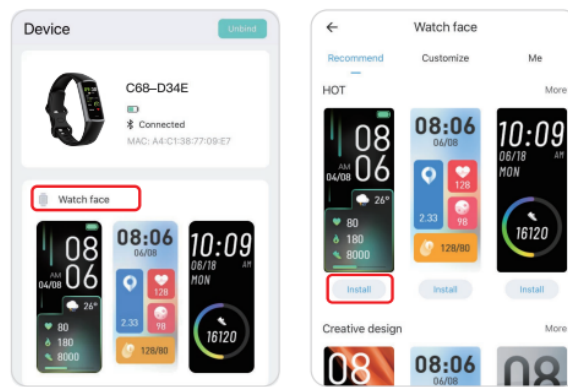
Device

Unbind

C68–D34E

Connected

MAC: A4:C1:38:77:09:E7

Watch face

08
AM
04/08 06
26°
80
180
8000

08:06
06/08
128
2.33
98
128/80

10:09
06/18
MON
16120

←

Watch face

Recommend

Customize

Me

HOT

More

08
AM
04/08 06
26°
80
180
8000

08:06
06/08
128
2.33
98
128/80

10:09
06/18
MON
16120

Install

Install

Install

Creative design

More

08

08:06
06/08

08